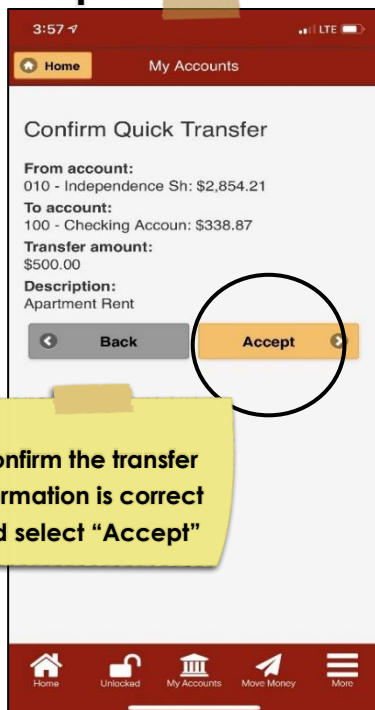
3:57

LTE

Home

My Accounts

Confirm Quick Transfer

From account:
010 - Independence Sh: $2,854.21

To account:
100 - Checking Accoun: $338.87

Transfer amount:
$500.00

Description:
Apartment Rent

Back

Accept

onfirm the transfer rmation is correct d select "Accept"

Home

Unlocked

My Accounts

Move Money

More